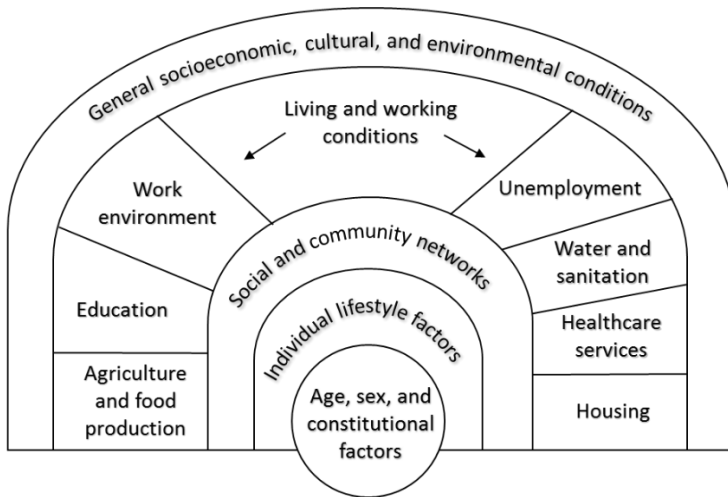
General socioeconomic, cultural, and environmental conditions

Living and working conditions

Work environment

Education

Agriculture and food production

Unemployment

Water and sanitation

Healthcare services

Housing

Social and community networks

Individual lifestyle factors

Age, sex, and constitutional factors